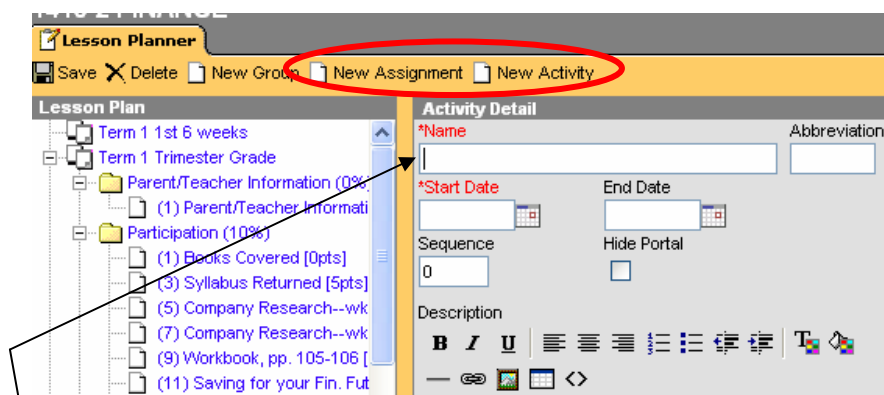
Lesson Planner

Save Delete New Group New Assignment New Activity

Lesson Plan

Term 1 1st 6 weeks

Term 1 Trimester Grade

Parent/Teacher Information (0%

(1) Parent/Teacher Informati

Participation (10%)

(1) Books Covered [0pts]

(3) Syllabus Returned [5pts]

(5) Company Research--wk

(7) Company Research--wk

(9) Workbook, pp. 105-106 [

(11) Saving for your Fin. Fut

Activity Detail

*Name

Abbreviation

*Start Date

End Date

Sequence

0

Hide Portal

Description

B I U